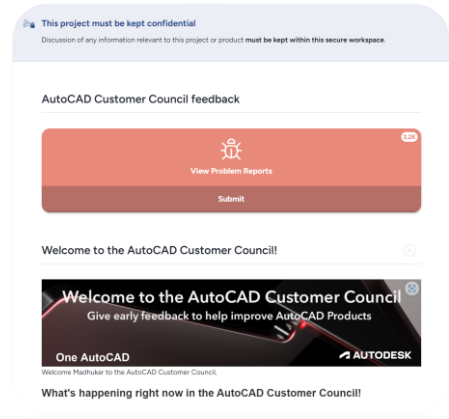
This project must be kept confidential

Discussion of any information relevant to this project or product **must be kept within this secure workspace.**

AutoCAD Customer Council feedback

3.2K

View Problem Reports

Submit

Welcome to the AutoCAD Customer Council!

Welcome to the AutoCAD Customer Council

Give early feedback to help improve AutoCAD Products

One AutoCAD

AUTODESK

Welcome Madhukar to the AutoCAD Customer Council,

What's happening right now in the AutoCAD Customer Council!